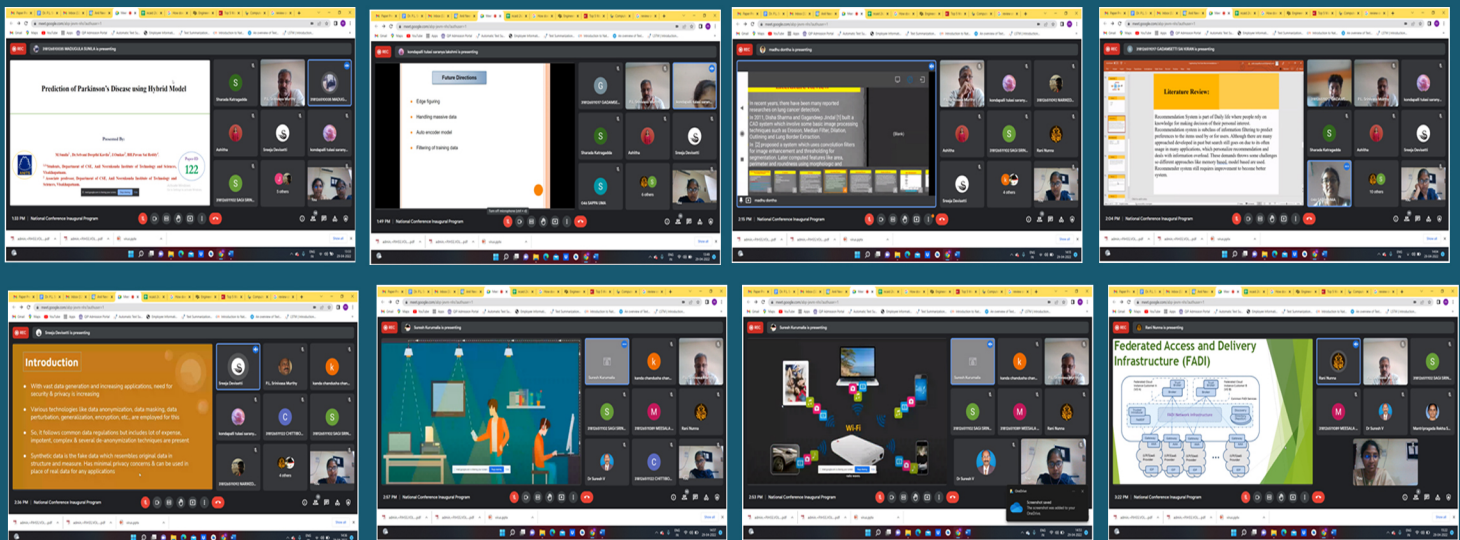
DWIJAVENDRI MADDULA SUNILA is presenting

Prediction of Parkinson's Disease using Hybrid Model

Presented By:

Paper ID
122

1:55 PM | National Conference Inaugural Program

kondapalli lokesh sarvaraju lakshmi is presenting

Future Directions

Edge figuring

Handling massive data

Auto encoder model

Filtering of training data

1:49 PM | National Conference Inaugural Program

madhu donthu is presenting

In recent years, there have been many reported researches on lung cancer detection.

2:15 PM | National Conference Inaugural Program

DWIJAVENDY GADAMSETTI SAI KIRAN is presenting

Literature Review:

Recommendation System is part of Daily life where people rely on knowledge for making decision of their personal interest. Recommendation system is subclass of information filtering to predict preferences to the items used by or for users.

2:04 PM | National Conference Inaugural Program

Sreeja Devisetti is presenting

Introduction

With vast data generation and increasing applications, need for security & privacy is increasing

Various technologies like data anonymization, data masking, data perturbation, generalization, encryption, etc., are employed for this

So, it follows common data regulations but includes lot of expense, impotent, complex & several de-anonymization techniques are present

Synthetic data is the fake data which resembles original data in structure and measure. Has minimal privacy concerns & can be used in place of real data for any applications

2:26 PM | National Conference Inaugural Program

Suresh Kurumalla is presenting

2:57 PM | National Conference Inaugural Program

Suresh Kurumalla is presenting

Wi-Fi

3:03 PM | National Conference Inaugural Program

Screenshot saved
The screenshot was added to your OneDrive.

Ravi Nunna is presenting

Federated Access and Delivery Infrastructure (FADI)

3:22 PM | National Conference Inaugural Program